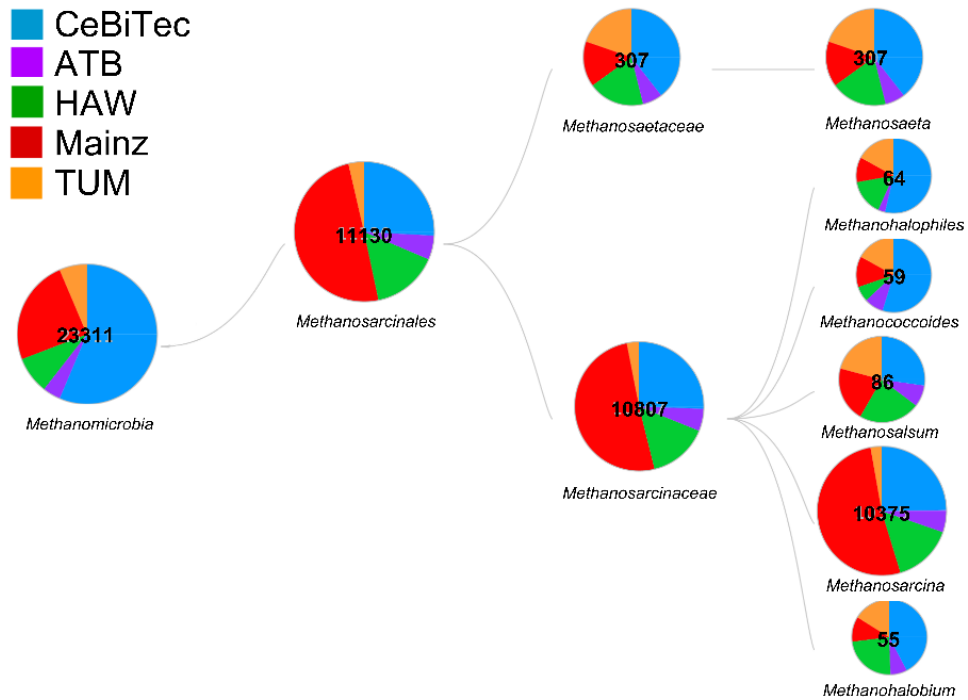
CeBiTec
ATB
HAW
Mainz
TUM

23311
Methanomicrobia

11130
Methanosarcinales

307
Methanosaetaceae

10807
Methanosarcinaceae

307
Methanosaeta

64
Methanohalophiles

59
Methanococcoides

86
Methanosalsum

10375
Methanosarcina

55
Methanohalobium